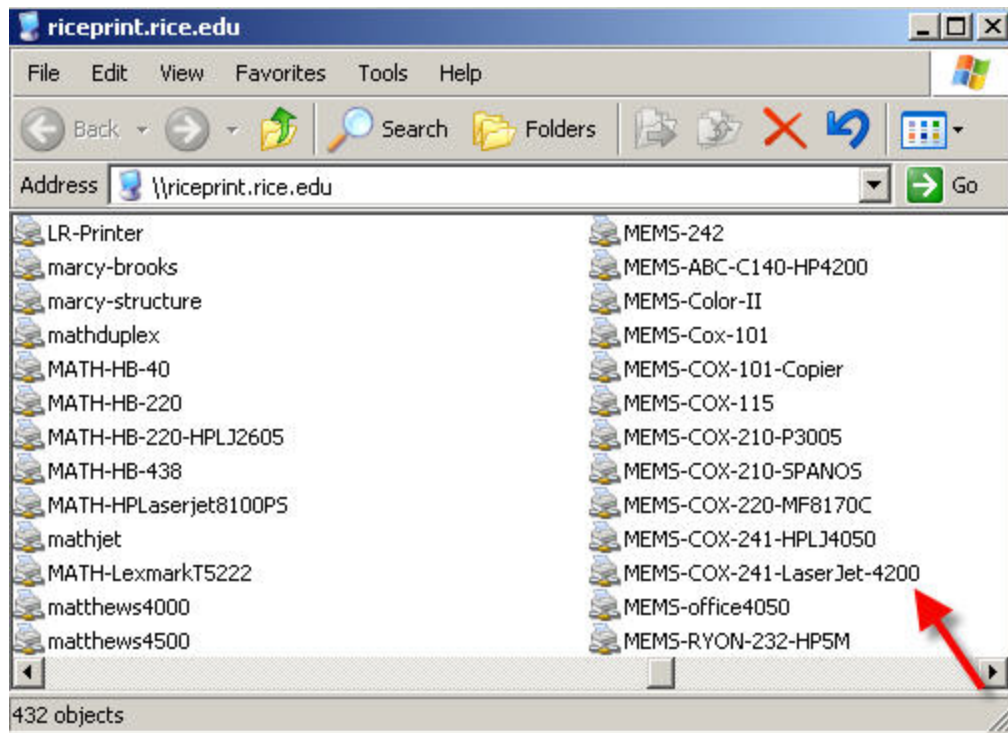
riceprint.rice.edu

File Edit View Favorites Tools Help

Back Search Folders

Address \\riceprint.rice.edu Go

LR-Printer
marcy-brooks
marcy-structure
mathduplex
MATH-HB-40
MATH-HB-220
MATH-HB-220-HPLJ2605
MATH-HB-438
MATH-HPLaserjet8100PS
mathjet
MATH-LexmarkT5222
matthews4000
matthews4500

MEMS-242
MEMS-ABC-C140-HP4200
MEMS-Color-II
MEMS-Cox-101
MEMS-COX-101-Copier
MEMS-COX-115
MEMS-COX-210-P3005
MEMS-COX-210-SPANOS
MEMS-COX-220-MF8170C
MEMS-COX-241-HPLJ4050
MEMS-COX-241-LaserJet-4200
MEMS-office4050
MEMS-RYON-232-HP5M

432 objects